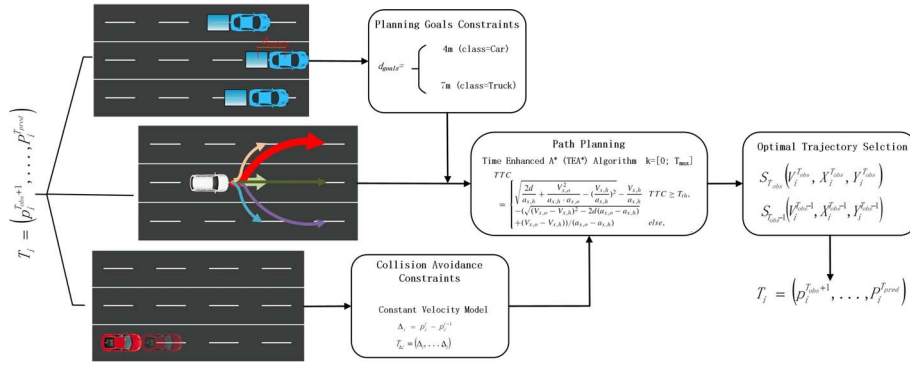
$T_j = \left(p_i^{T_{obs}+1}, \ldots, P_i^{T_{pred}}\right)$

Planning Goals Constraints

$d_{goals} = $ 4m (class=Car)

7m (class=Truck)

Path Planning

Time Enhanced A* (TEA*) Algorithm k=[0; $T_{max}$]

$TTC = \begin{cases} \sqrt{\frac{2d}{a_{s,h}} + \frac{V_{s,o}^2}{a_{s,h} \cdot a_{s,o}} - (\frac{V_{s,h}}{a_{s,h}})^2} - \frac{V_{s,h}}{a_{s,h}} & TTC \geq T_{th}, \\ -(\sqrt{(V_{s,o} - V_{s,h})^2 - 2d(a_{s,o} - a_{s,h})} + (V_{s,o} - V_{s,h}))/(a_{s,o} - a_{s,h}) & else, \end{cases}$

Optimal Trajectory Selction

$S_{T_{obs}}\left(V_i^{T_{obs}}, X_i^{T_{obs}}, Y_i^{T_{obs}}\right)$

$S_{T_{obs}-1}\left(V_i^{T_{obs}-1}, X_i^{T_{obs}-1}, Y_i^{T_{obs}-1}\right)$

$T_j = \left(p_i^{T_{obs}+1}, \ldots, P_i^{T_{pred}}\right)$

Collision Avoidance Constraints

Constant Velocity Model

$\Delta_i = p_i^t - p_i^{t-1}$

$T_{\Delta i} = (\Delta_i, \ldots \Delta_i)$